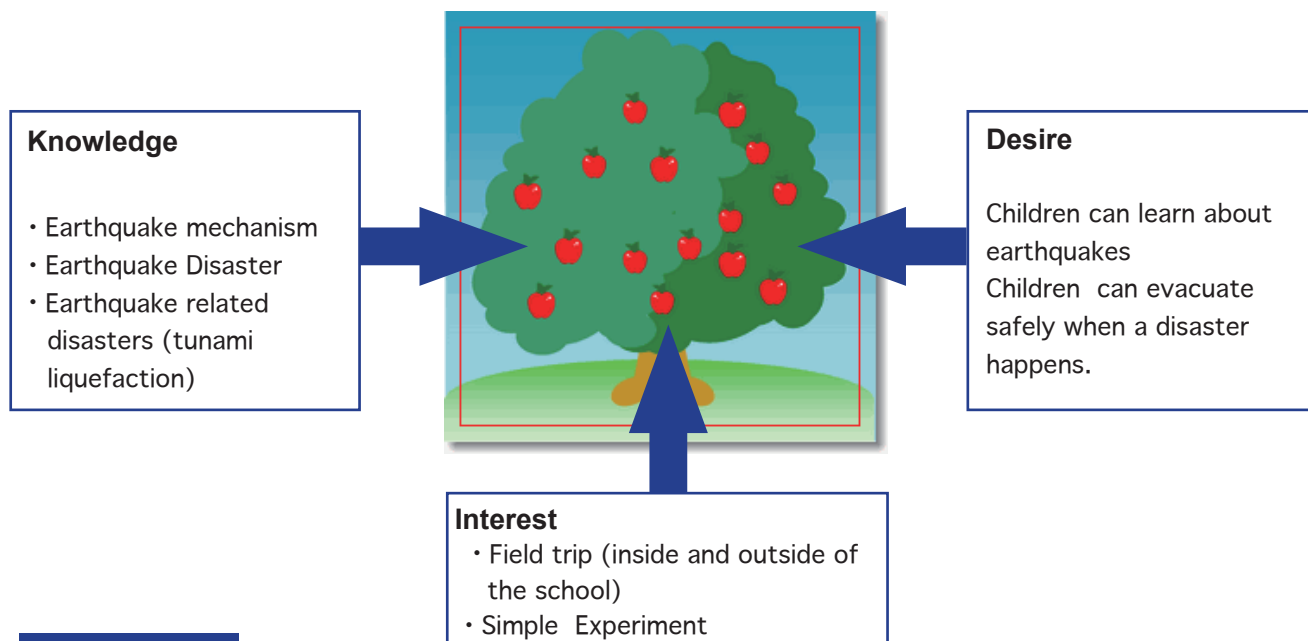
Knowledge

・Earthquake mechanism
・Earthquake Disaster
・Earthquake related disasters (tunami liquefaction)

Desire

Children can learn about earthquakes
Children can evacuate safely when a disaster happens.

Interest
・Field trip (inside and outside of the school)
・Simple Experiment